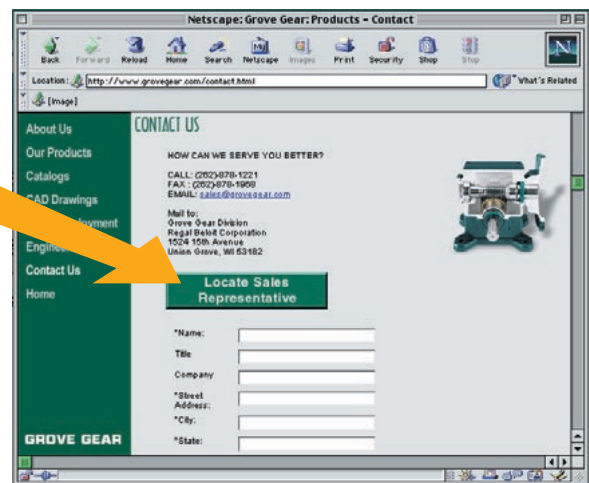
Netscape: Grove Gear: Products - Contact

Back Forward Reload Home Search Netscape Images Print Security Shop Stop

Location: http://www.grovegear.com/contact.html

What's Related

[Image]

About Us
Our Products
Catalogs
CAD Drawings
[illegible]loyment
Engine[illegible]
Contact Us
Home

GROVE GEAR

CONTACT US

HOW CAN WE SERVE YOU BETTER?

CALL: (262)-878-1221
FAX: (262)-878-1968
EMAIL: sales@grovegear.com

Mail to:
Grove Gear Division
Regal Beloit Corporation
1524 15th Avenue
Union Grove, WI 53182

Locate Sales Representative

*Name:
Title
Company
*Street Address:
*City:
*State: